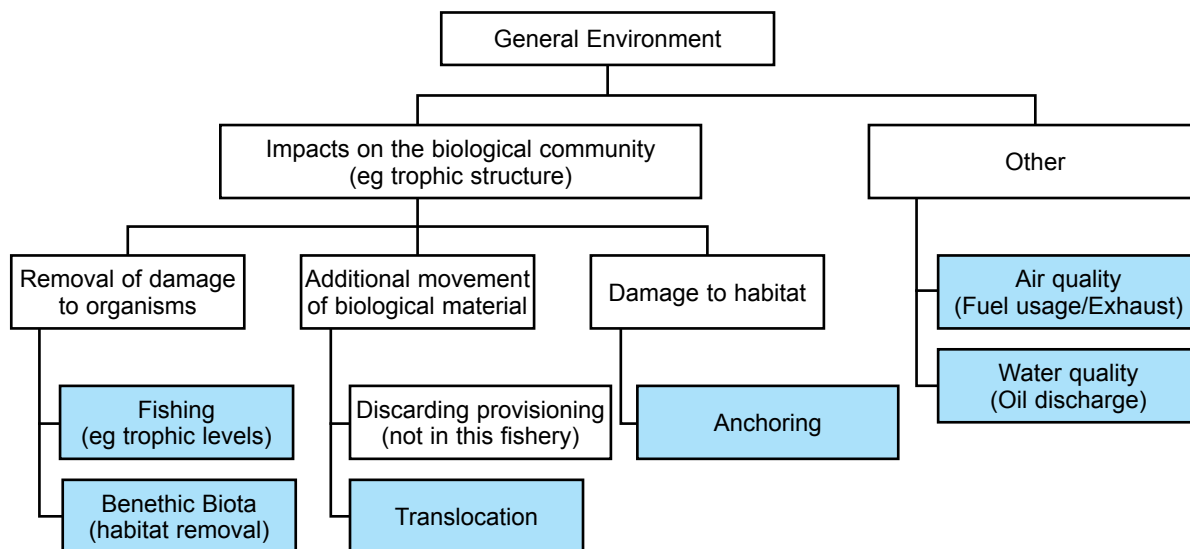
General Environment

Impacts on the biological community
(eg trophic structure)

Other

Removal of damage to organisms

Additional movement of biological material

Damage to habitat

Air quality
(Fuel usage/Exhaust)

Water quality
(Oil discharge)

Fishing
(eg trophic levels)

Benethic Biota
(habitat removal)

Discarding provisioning
(not in this fishery)

Translocation

Anchoring